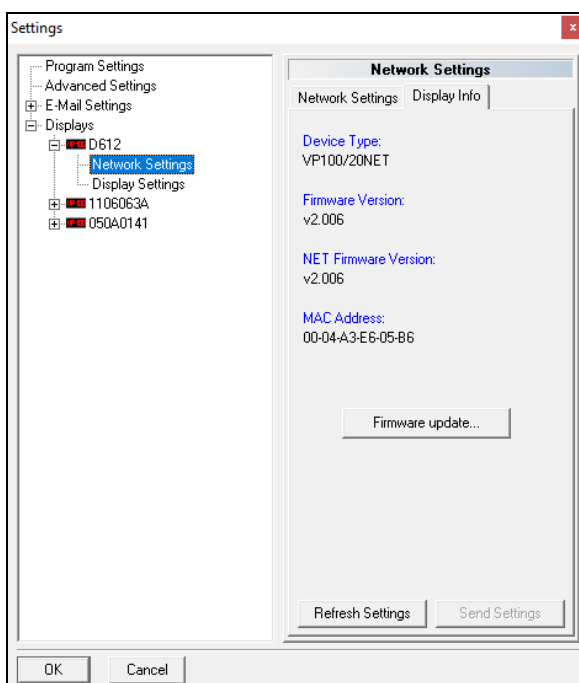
Settings

Program Settings
Advanced Settings
E-Mail Settings
Displays
D612
Network Settings
Display Settings
1106063A
050A0141

Network Settings

Network Settings | Display Info

Device Type:
VP100/20NET

Firmware Version:
v2.006

NET Firmware Version:
v2.006

MAC Address:
00-04-A3-E6-05-B6

Firmware update...

Refresh Settings
Send Settings

OK
Cancel